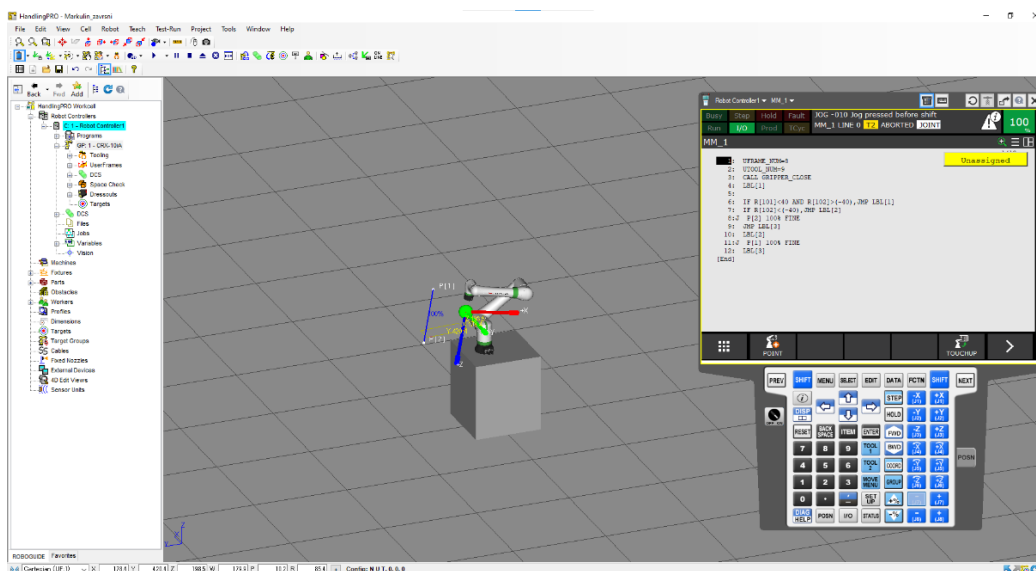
HandlingPRO - Markulin_zavrsni

File Edit View Cell Robot Teach Test-Run Project Tools Window Help

Back Fwd Add

HandlingPRO Workcell
Robot Controllers
C:1 - Robot Controller1
Programs
GP: 1 - CRX-10iA
Tooling
UserFrames
DCS
Space Check
Dresssuits
Targets
DCS
Files
Jobs
Variables
Vision
Machines
Fixtures
Parts
Obstacles
Workers
Profiles
Dimensions
Targets
Target Groups
Cables
Fixed Nozzles
External Devices
4D Edit Views
Sensor Units

ROBOGUIDE Favorites

P[1]
100%
P[2]

Robot Controller1 MM_1

Busy Step Hold Fault
Run I/O Prod TCyc

JOG -010 Jog pressed before shift
MM_1 LINE 0 T2 ABORTED JOINT

100 %

MM_1

Unassigned

1: UFRAME_NUM=0
2: UTOOL_NUM=0
3: CALL GRIPPER_CLOSE
4: LBL[1]
5:
6: IF R[101]<40 AND R[102]>(-40),JMP LBL[1]
7: IF R[102]<(-40),JMP LBL[2]
8:J P[2] 100% FINE
9: JMP LBL[3]
10: LBL[2]
11:J P[1] 100% FINE
12: LBL[3]
[End]

POINT
TOUCHUP

PREV SHIFT MENU SELECT EDIT DATA FCTN SHIFT NEXT
DISP
STEP
HOLD
RESET BACK SPACE ITEM ENTER FWD
7 8 9 TOOL 1 BWD
4 5 6 TOOL 2 COORD
1 2 3 MOVE MENU GROUP
0 . - SET UP
DIAG HELP POSN I/O STATUS
POSN

-X +X -Y +Y -Z +Z

Cartesian